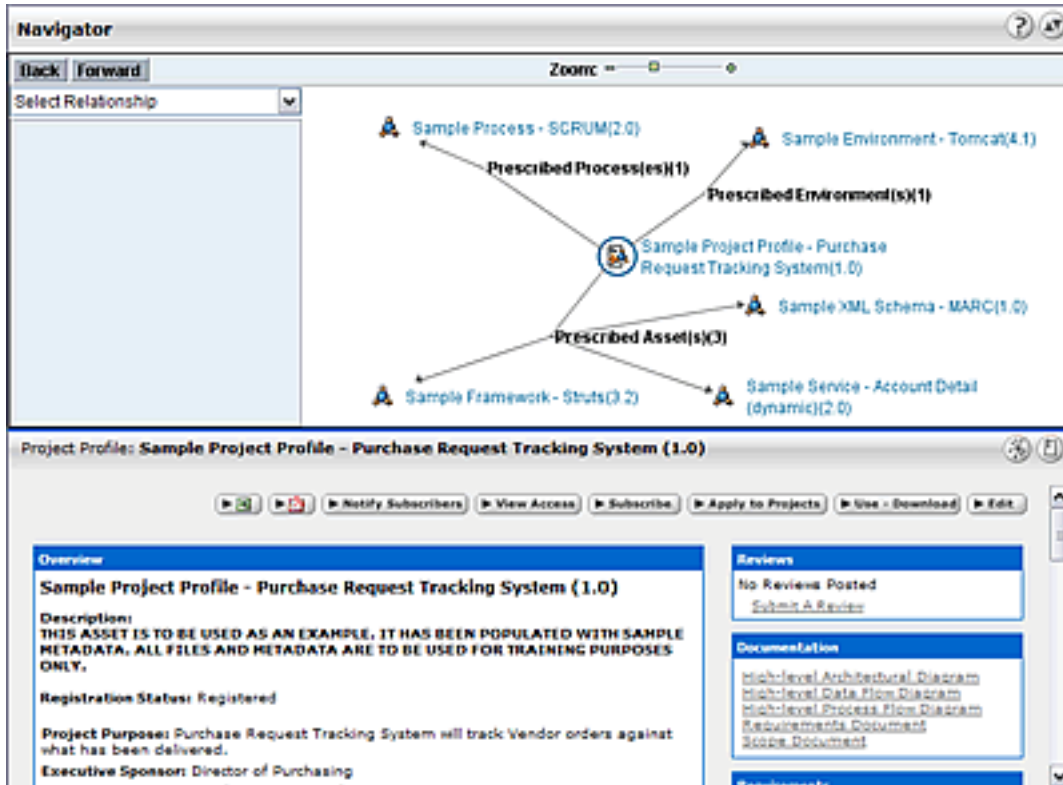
Navigator

Back Forward

Zoom:

Select Relationship

Sample Process - SCRUM(2.0)

Prescribed Process(es)(1)

Sample Environment - Tomcat(4.1)

Prescribed Environment(s)(1)

Sample Project Profile - Purchase Request Tracking System(1.0)

Sample XML Schema - MARC(1.0)

Prescribed Asset(s)(3)

Sample Framework - Struts(3.2)

Sample Service - Account Detail (dynamic)(2.0)

Project Profile: Sample Project Profile - Purchase Request Tracking System (1.0)

► Notify Subscribers ► View Access ► Subscribe ► Apply to Projects ► Use - Download ► Edit

Overview

Sample Project Profile - Purchase Request Tracking System (1.0)

Description:
THIS ASSET IS TO BE USED AS AN EXAMPLE. IT HAS BEEN POPULATED WITH SAMPLE METADATA. ALL FILES AND METADATA ARE TO BE USED FOR TRAINING PURPOSES ONLY.

Registration Status: Registered

Project Purpose: Purchase Request Tracking System will track Vendor orders against what has been delivered.

Executive Sponsor: Director of Purchasing

Reviews
No Reviews Posted
Submit A Review

Documentation
High-level Architectural Diagram
High-level Data Flow Diagram
High-level Process Flow Diagram
Requirements Document
Scope Document